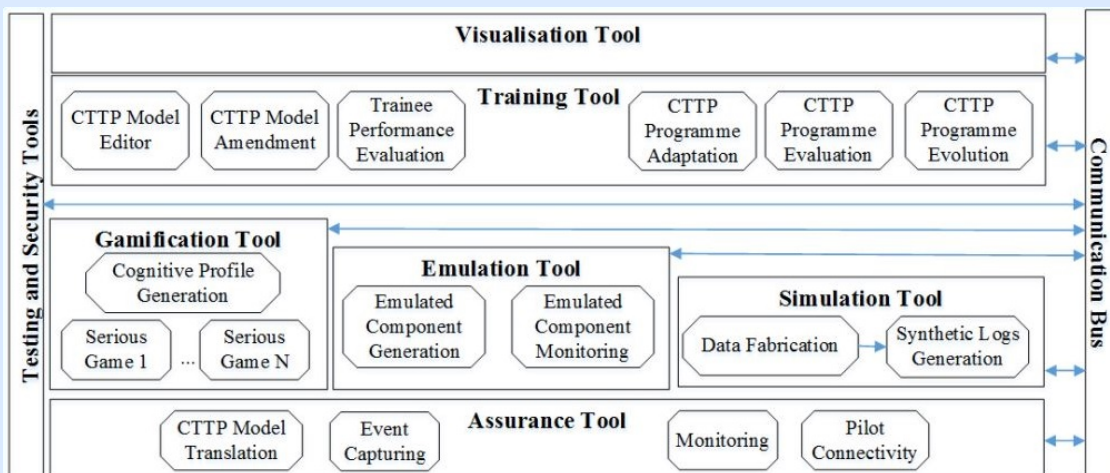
Testing and Security Tools

Visualisation Tool

Training Tool

CTTP Model Editor

CTTP Model Amendment

Trainee Performance Evaluation

CTTP Programme Adaptation

CTTP Programme Evaluation

CTTP Programme Evolution

Gamification Tool

Cognitive Profile Generation

Serious Game 1

...

Serious Game N

Emulation Tool

Emulated Component Generation

Emulated Component Monitoring

Simulation Tool

Data Fabrication

Synthetic Logs Generation

Assurance Tool

CTTP Model Translation

Event Capturing

Monitoring

Pilot Connectivity

Communication Bus